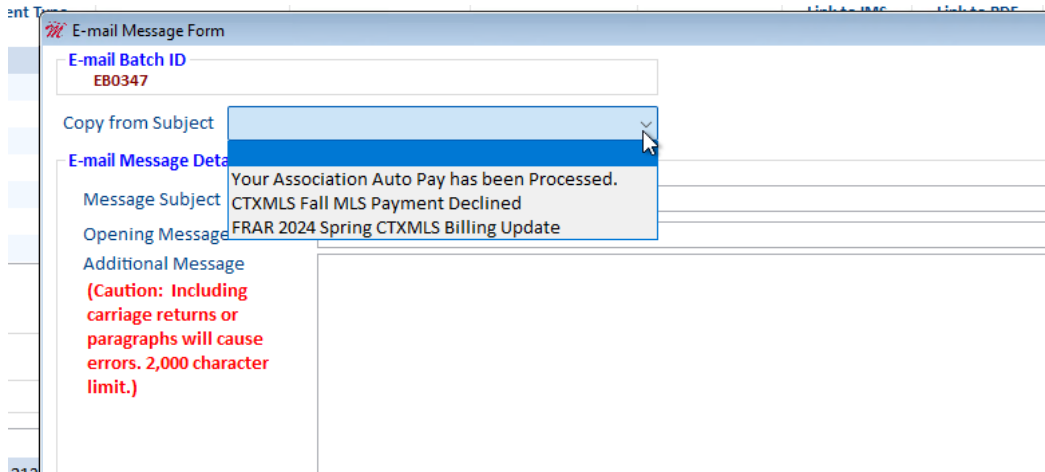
ent Type
Link to IMS
Link to PDF
E-mail Message Form
E-mail Batch ID
EB0347
Copy from Subject
E-mail Message Deta
Your Association Auto Pay has been Processed.
CTXMLS Fall MLS Payment Declined
FRAR 2024 Spring CTXMLS Billing Update
Message Subject
Opening Message
Additional Message
(Caution: Including carriage returns or paragraphs will cause errors. 2,000 character limit.)
212